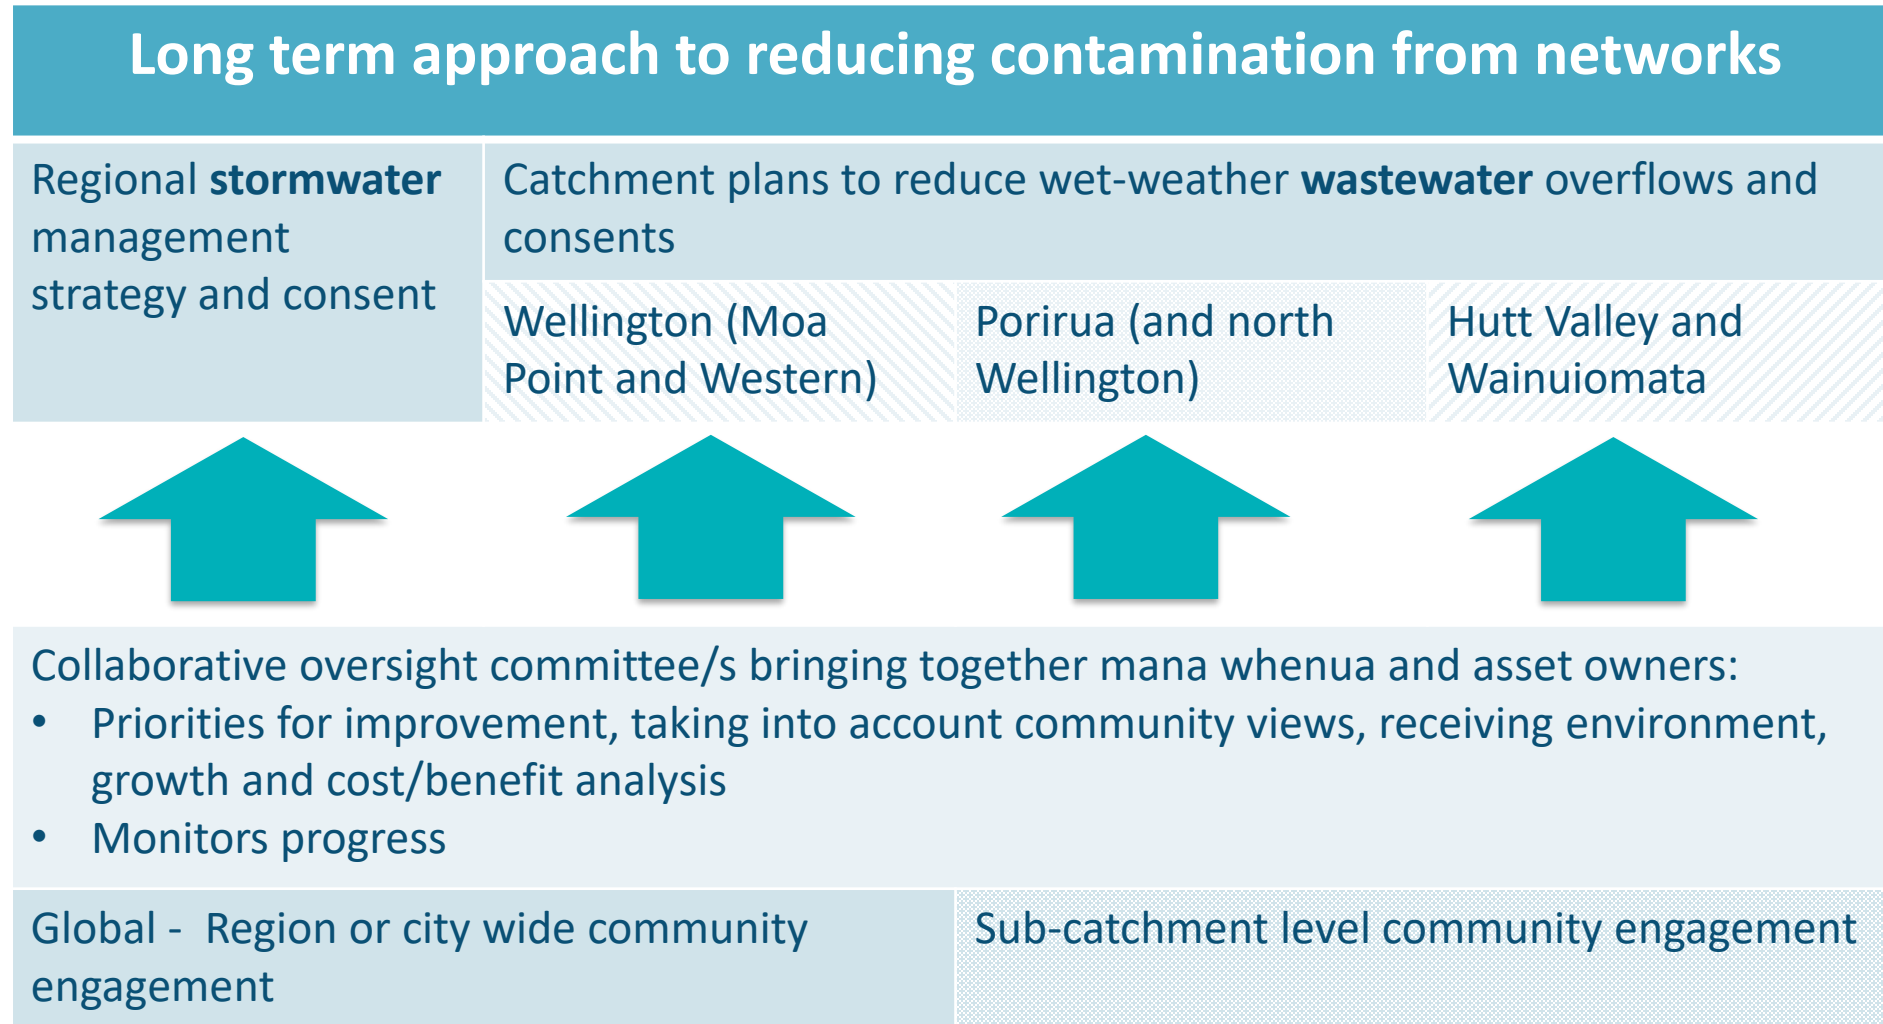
Long term approach to reducing contamination from networks

Regional stormwater management strategy and consent

Catchment plans to reduce wet-weather wastewater overflows and consents

Wellington (Moa Point and Western)

Porirua (and north Wellington)

Hutt Valley and Wainuiomata

Collaborative oversight committee/s bringing together mana whenua and asset owners:
• Priorities for improvement, taking into account community views, receiving environment, growth and cost/benefit analysis
• Monitors progress

Global - Region or city wide community engagement

Sub-catchment level community engagement